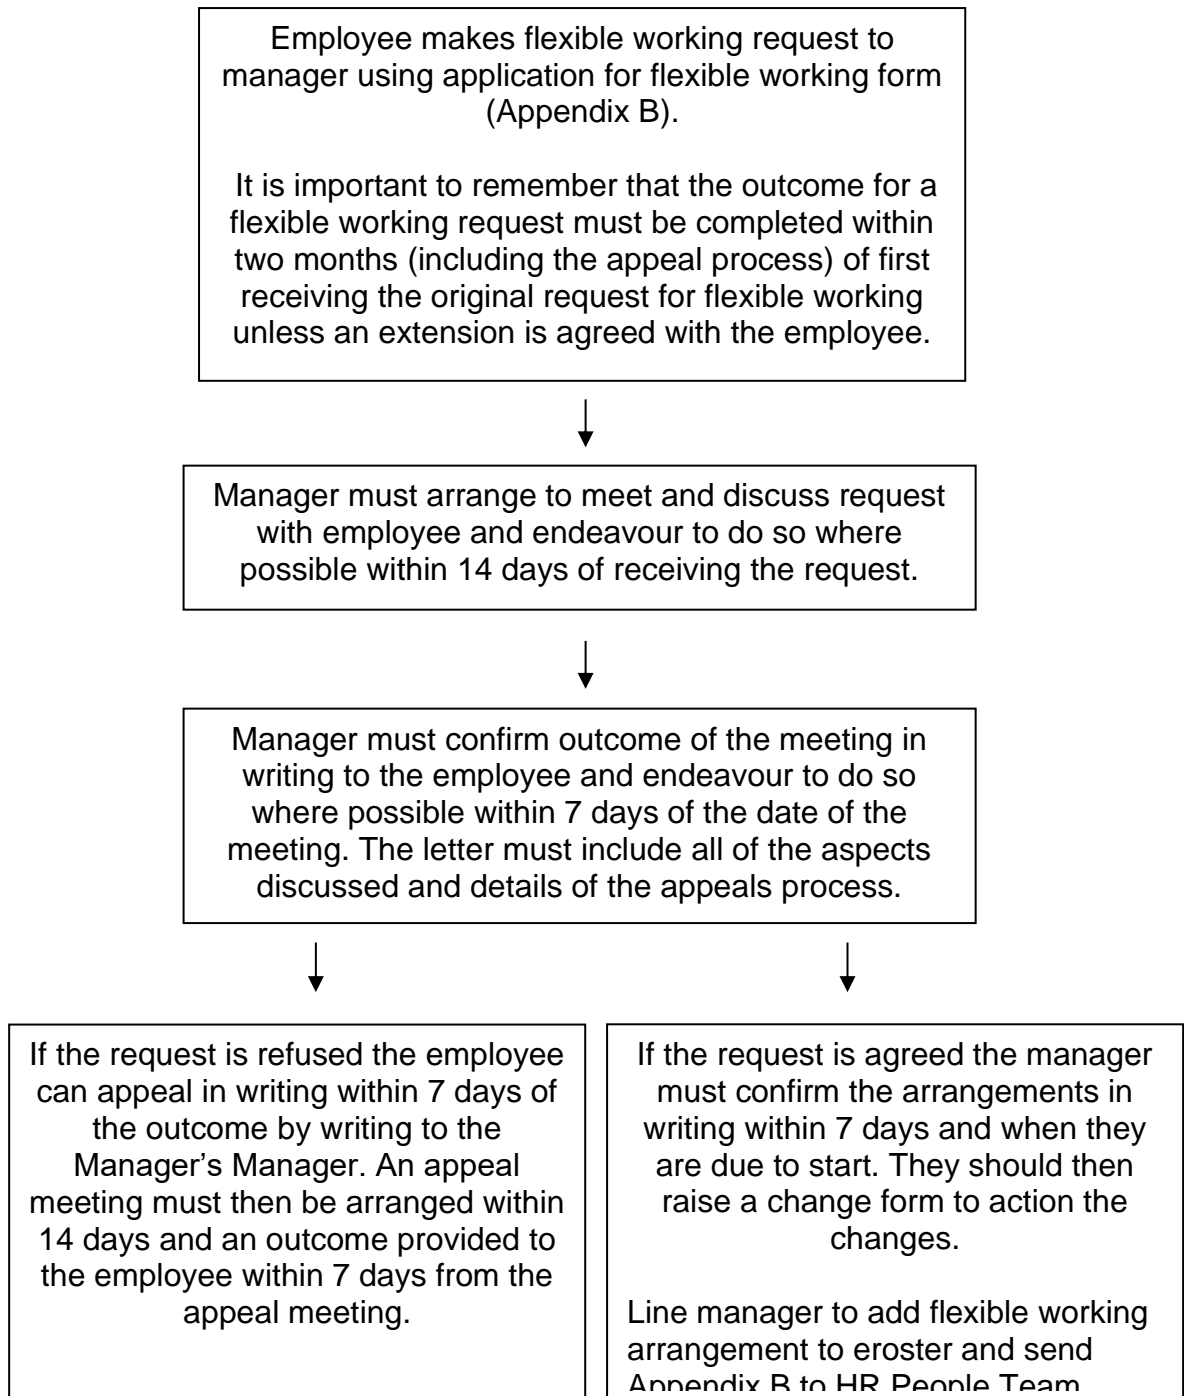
Employee makes flexible working request to manager using application for flexible working form (Appendix B).

It is important to remember that the outcome for a flexible working request must be completed within two months (including the appeal process) of first receiving the original request for flexible working unless an extension is agreed with the employee.

Manager must arrange to meet and discuss request with employee and endeavour to do so where possible within 14 days of receiving the request.

Manager must confirm outcome of the meeting in writing to the employee and endeavour to do so where possible within 7 days of the date of the meeting. The letter must include all of the aspects discussed and details of the appeals process.

If the request is refused the employee can appeal in writing within 7 days of the outcome by writing to the Manager's Manager. An appeal meeting must then be arranged within 14 days and an outcome provided to the employee within 7 days from the appeal meeting.

If the request is agreed the manager must confirm the arrangements in writing within 7 days and when they are due to start. They should then raise a change form to action the changes.

Line manager to add flexible working arrangement to eroster and send Appendix B to HR People Team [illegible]